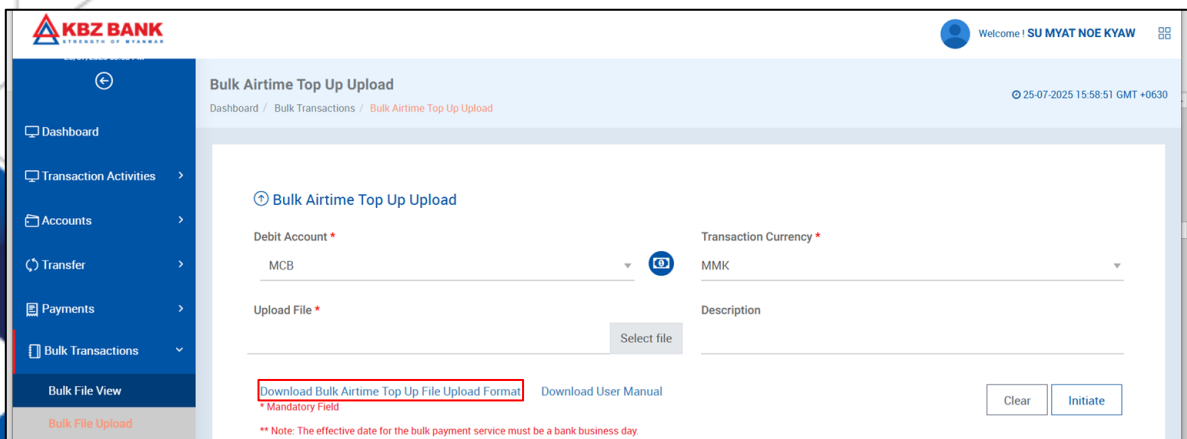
KBZ BANK
STRENGTH OF MYANMAR

Welcome ! SU MYAT NOE KYAW

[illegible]

Dashboard

Transaction Activities

Accounts

Transfer

Payments

Bulk Transactions

Bulk File View

Bulk File Upload

Bulk Airtime Top Up Upload

Dashboard / Bulk Transactions / Bulk Airtime Top Up Upload

25-07-2025 15:58:51 GMT +0630

Bulk Airtime Top Up Upload

Debit Account *

MCB

Transaction Currency *

MMK

Upload File *

Select file

Description

Download Bulk Airtime Top Up File Upload Format

Download User Manual

Clear

Initiate

* Mandatory Field

** Note: The effective date for the bulk payment service must be a bank business day.